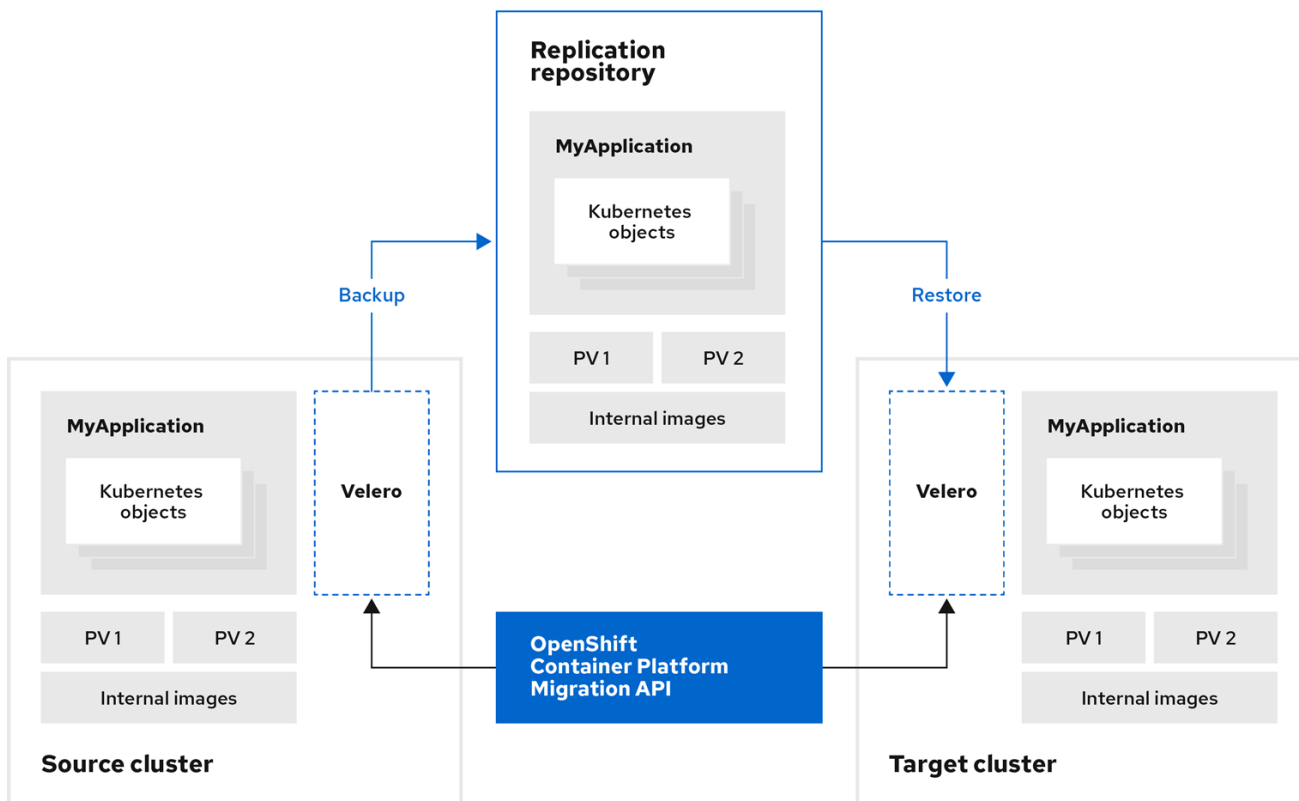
Replication repository

MyApplication

Kubernetes objects

PV 1

PV 2

Internal images

Backup

Restore

MyApplication

Kubernetes objects

Velero

PV 1

PV 2

Internal images

Source cluster

OpenShift Container Platform Migration API

Velero

MyApplication

Kubernetes objects

PV 1

PV 2

Internal images

Target cluster